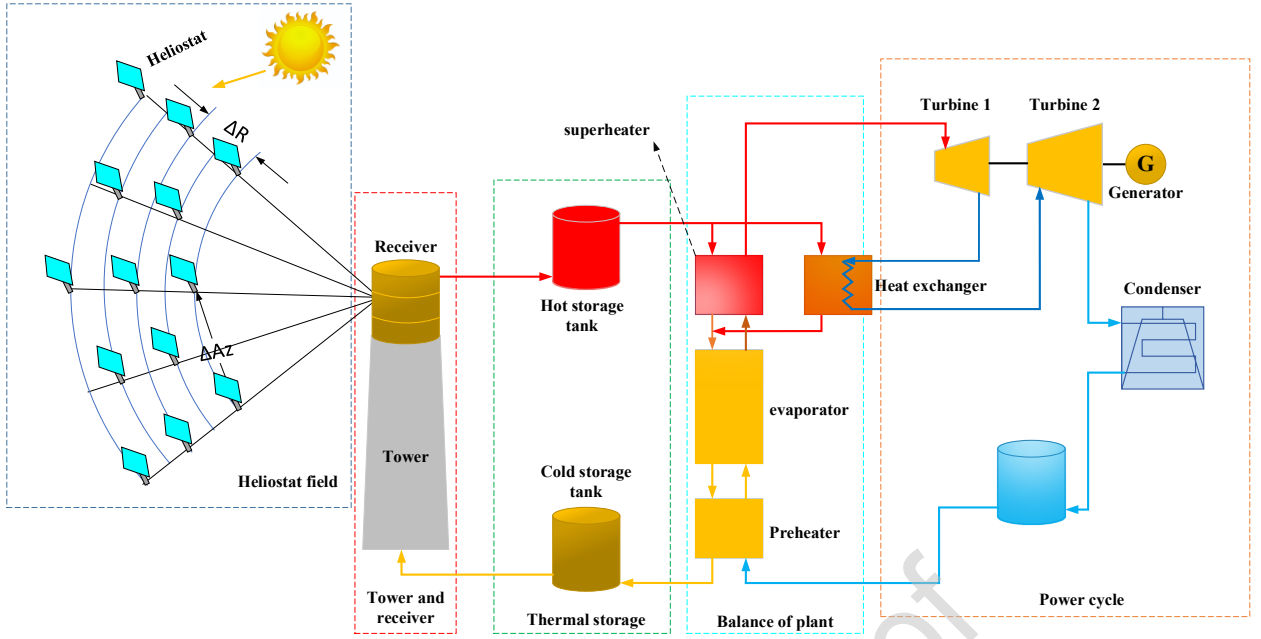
Heliostat
ΔR
ΔAz
Heliostat field
Receiver
Tower
Tower and receiver
Hot storage tank
Cold storage tank
Thermal storage
superheater
evaporator
Preheater
Balance of plant
Heat exchanger
Turbine 1
Turbine 2
G
Generator
Condenser
Power cycle